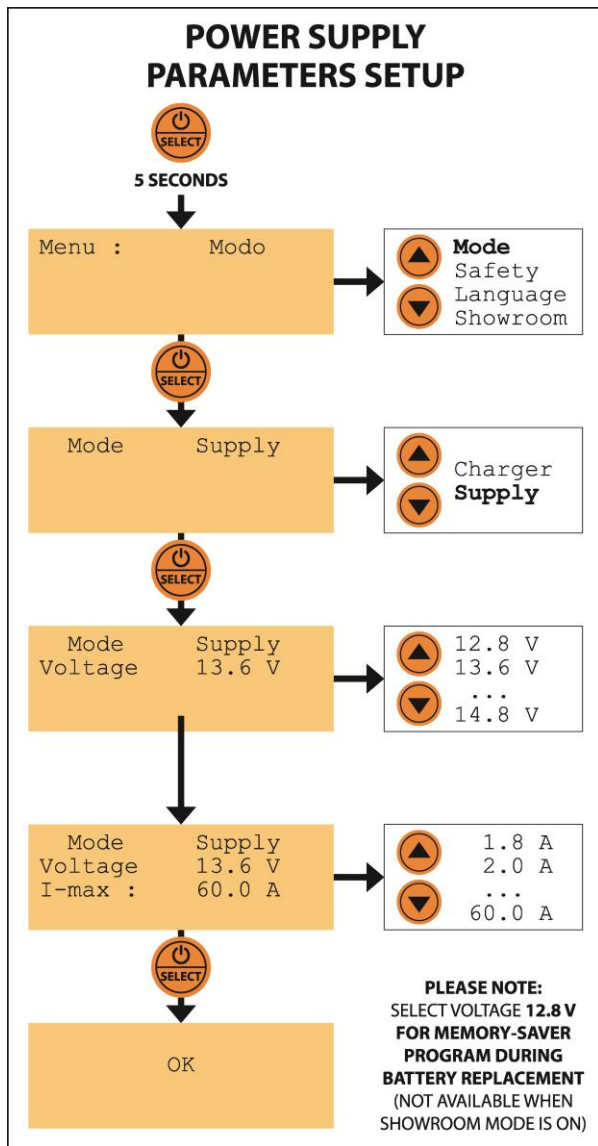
POWER SUPPLY PARAMETERS SETUP

SELECT

5 SECONDS

Menu : Modo

Mode
Safety
Language
Showroom

SELECT

Mode Supply

Charger
Supply

SELECT

Mode Supply
Voltage 13.6 V

12.8 V
13.6 V
...
14.8 V

Mode Supply
Voltage 13.6 V
I-max : 60.0 A

1.8 A
2.0 A
...
60.0 A

SELECT

OK

PLEASE NOTE:
SELECT VOLTAGE 12.8 V FOR MEMORY-SAVER PROGRAM DURING BATTERY REPLACEMENT
(NOT AVAILABLE WHEN SHOWROOM MODE IS ON)